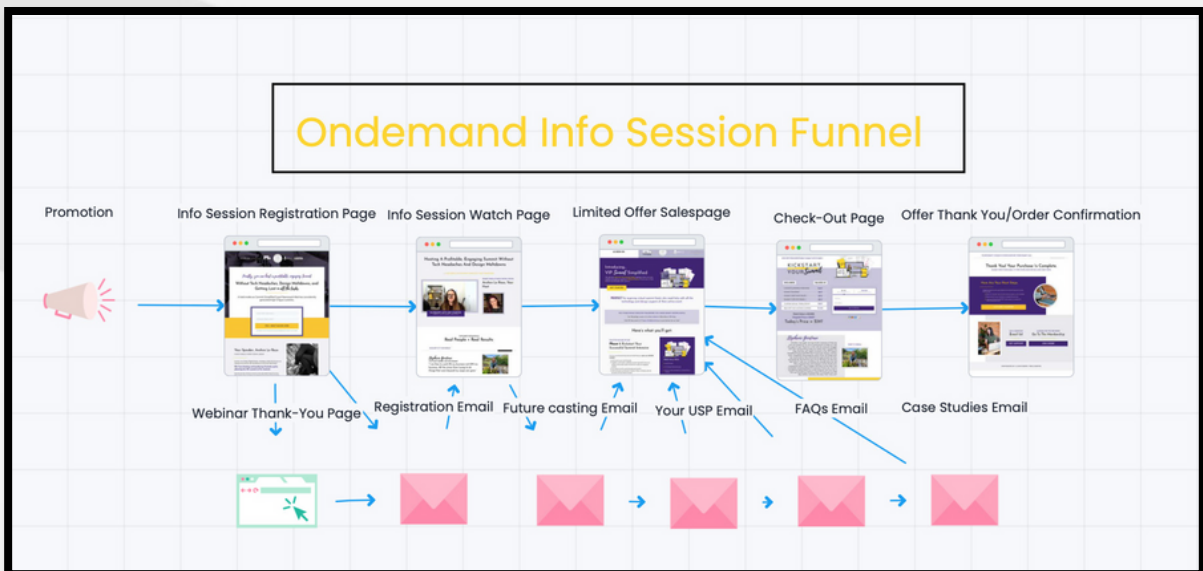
Ondemand Info Session Funnel

Promotion

Info Session Registration Page

Info Session Watch Page

Limited Offer Salespage

Check-Out Page

Offer Thank You/Order Confirmation

Webinar Thank-You Page

Registration Email

Future casting Email

Your USP Email

FAQs Email

Case Studies Email